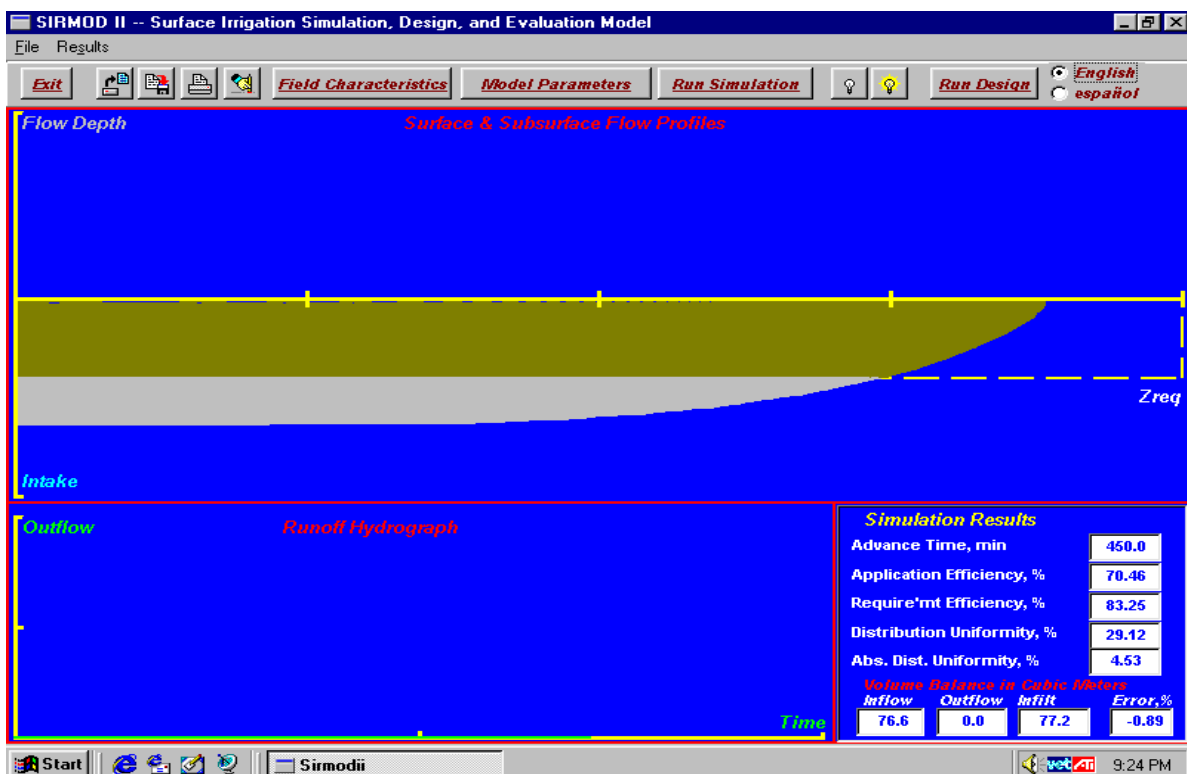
SIRMOD II -- Surface Irrigation Simulation, Design, and Evaluation Model

File Results

Exit

Field Characteristics

Model Parameters

Run Simulation

Run Design

English

español

Flow Depth

Surface & Subsurface Flow Profiles

Zreq

Intake

Outflow

Runoff Hydrograph

Time

Simulation Results

| | |
|---|---|
| Advance Time, min | 450.0 |
| Application Efficiency, % | 70.46 |
| Require'mt Efficiency, % | 83.25 |
| Distribution Uniformity, % | 29.12 |
| Abs. Dist. Uniformity, % | 4.53 |

Volume Balance in Cubic Meters

| Inflow | Outflow | Infilt | Error,% |
|---|---|---|---|
| 76.6 | 0.0 | 77.2 | -0.89 |

Start

Sirmodii

9:24 PM